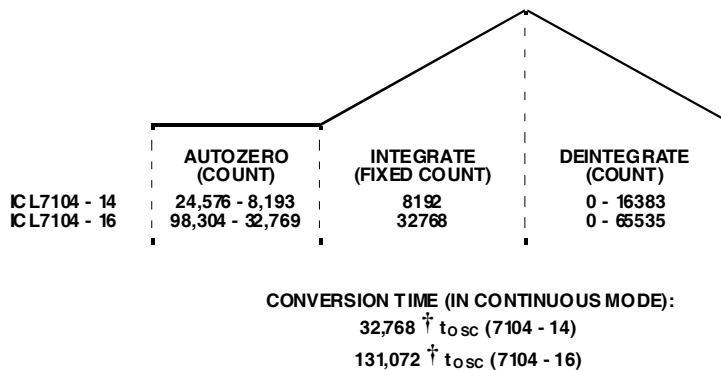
AUTOZERO (COUNT)

INTEGRATE (FIXED COUNT)

DEINTEGRATE (COUNT)

| | AUTOZERO (COUNT) | INTEGRATE (FIXED COUNT) | DEINTEGRATE (COUNT) |
|---|---|---|---|
| ICL7104 - 14 | 24,576 - 8,193 | 8192 | 0 - 16383 |
| ICL7104 - 16 | 98,304 - 32,769 | 32768 | 0 - 65535 |

CONVERSION TIME (IN CONTINUOUS MODE):
32,768 † $t_{OSC}$ (7104 - 14)
131,072 † $t_{OSC}$ (7104 - 16)